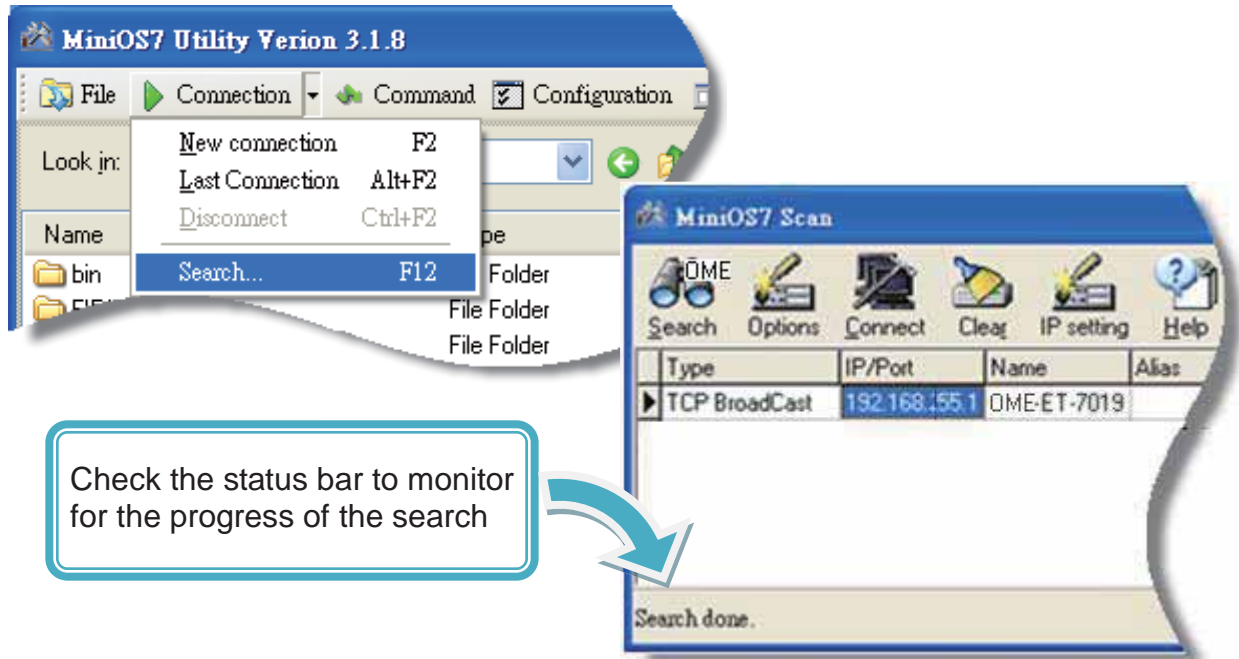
MiniOS7 Utility Verion 3.1.8

File Connection Command Configuration

Look in:

New connection F2
Last Connection Alt+F2
Disconnect Ctrl+F2
Search... F12

Name
bin
FIE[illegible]

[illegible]pe
File Folder
File Folder
File Folder

MiniOS7 Scan

Search Options Connect Clear IP setting Help

| | Type | IP/Port | Name | Alias |
|---|---|---|---|---|
| ▶ | TCP BroadCast | 192.168.255.1 | OME-ET-7019 | |

Search done.

Check the status bar to monitor for the progress of the search